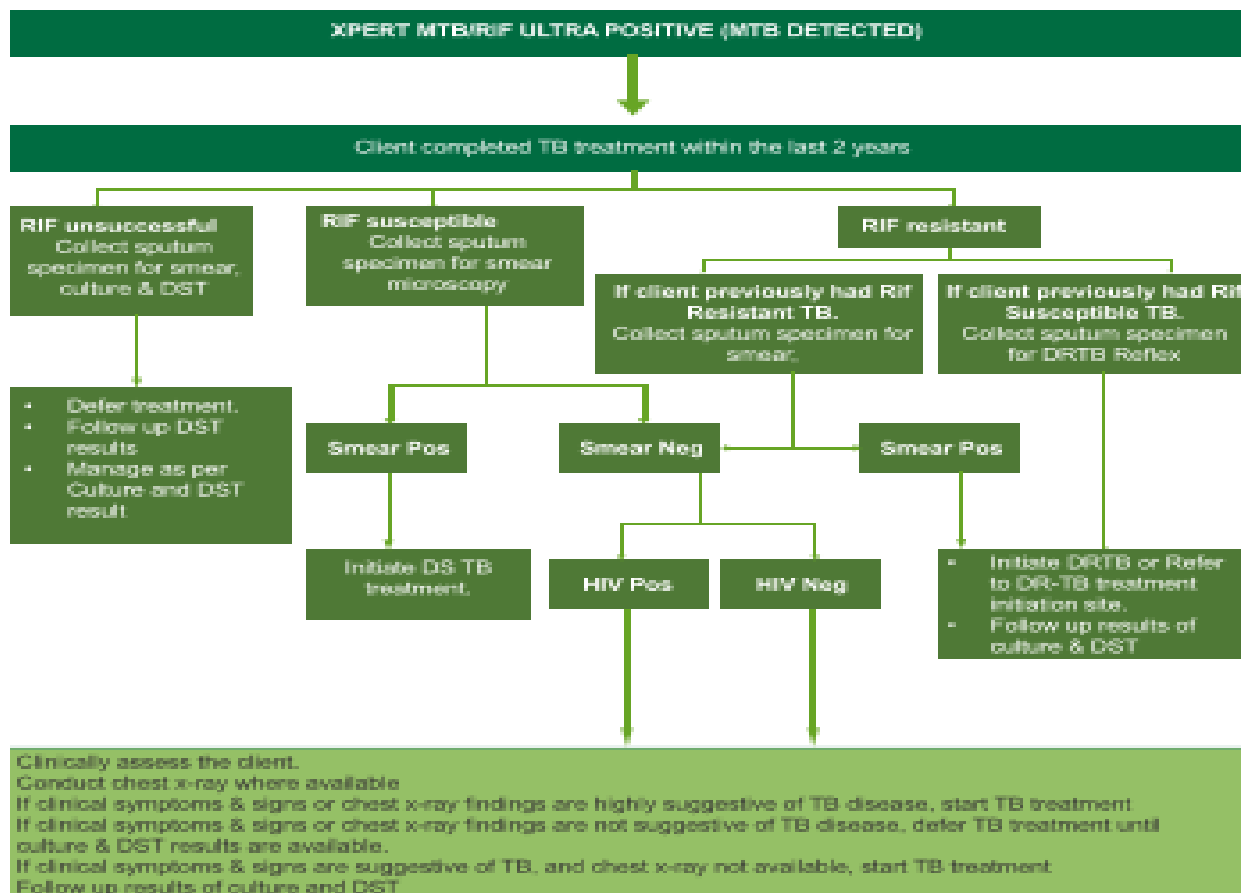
XPERT MTB/RIF ULTRA POSITIVE (MTB DETECTED)

Client completed TB treatment within the last 2 years

RIF unsuccessful
Collect sputum specimen for smear, culture & DST

RIF susceptible
Collect sputum specimen for smear microscopy

RIF resistant

If client previously had Rif Resistant TB.
Collect sputum specimen for smear.

If client previously had Rif Susceptible TB.
Collect sputum specimen for DRTB Reflex

- Defer treatment.
- Follow up DST results
- Manage as per Culture and DST result.

Smear Pos

Smear Neg

Smear Pos

Initiate DS TB treatment.

HIV Pos

HIV Neg

- Initiate DRTB or Refer to DR-TB treatment initiation site.
- Follow up results of culture & DST

Clinically assess the client.
Conduct chest x-ray where available
If clinical symptoms & signs or chest x-ray findings are highly suggestive of TB disease, start TB treatment
If clinical symptoms & signs or chest x-ray findings are not suggestive of TB disease, defer TB treatment until culture & DST results are available.
If clinical symptoms & signs are suggestive of TB, and chest x-ray not available, start TB treatment
Follow up results of culture and DST